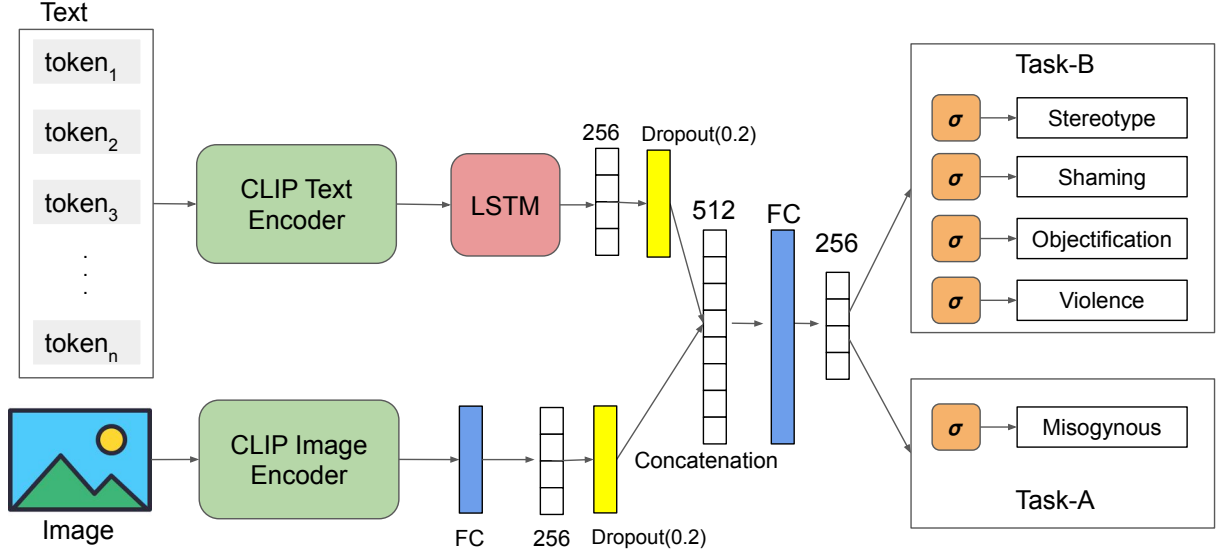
Text

token$_1$

token$_2$

token$_3$

.
.
.

token$_n$

CLIP Text Encoder

LSTM

256

Dropout(0.2)

512

FC

256

Task-B

$\sigma$ Stereotype

$\sigma$ Shaming

$\sigma$ Objectification

$\sigma$ Violence

Image

CLIP Image Encoder

FC

256

Dropout(0.2)

Concatenation

$\sigma$ Misogynous

Task-A